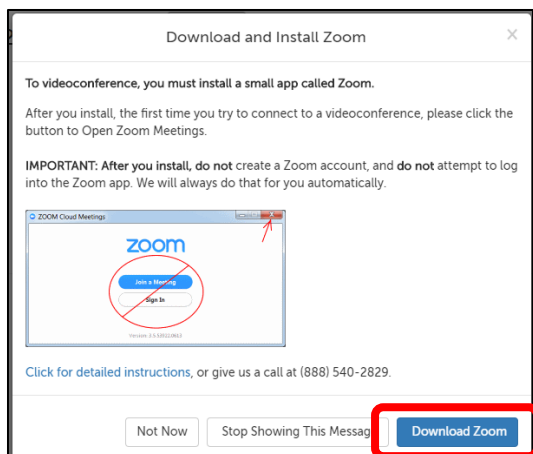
Download and Install Zoom

×

To videoconference, you must install a small app called Zoom.

After you install, the first time you try to connect to a videoconference, please click the button to Open Zoom Meetings.

IMPORTANT: After you install, do not create a Zoom account, and do not attempt to log into the Zoom app. We will always do that for you automatically.

ZOOM Cloud Meetings

zoom

Join a Meeting

Sign In

Version: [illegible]

Click for detailed instructions, or give us a call at (888) 540-2829.

Not Now

Stop Showing This Messag

Download Zoom